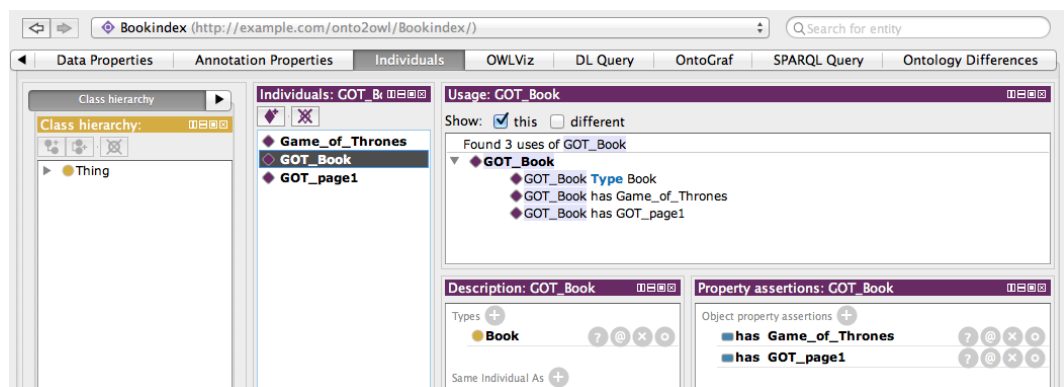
Bookindex (http://example.com/onto2owl/Bookindex/)

Search for entity

Data Properties | Annotation Properties | Individuals | OWLViz | DL Query | OntoGraf | SPARQL Query | Ontology Differences

Class hierarchy

Class hierarchy:

Thing

Individuals: GOT_B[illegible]

Game_of_Thrones
GOT_Book
GOT_page1

Usage: GOT_Book

Show: this different

Found 3 uses of GOT_Book

GOT_Book
GOT_Book Type Book
GOT_Book has Game_of_Thrones
GOT_Book has GOT_page1

Description: GOT_Book

Types
Book

Same Individual As

Property assertions: GOT_Book

Object property assertions
has Game_of_Thrones
has GOT_page1